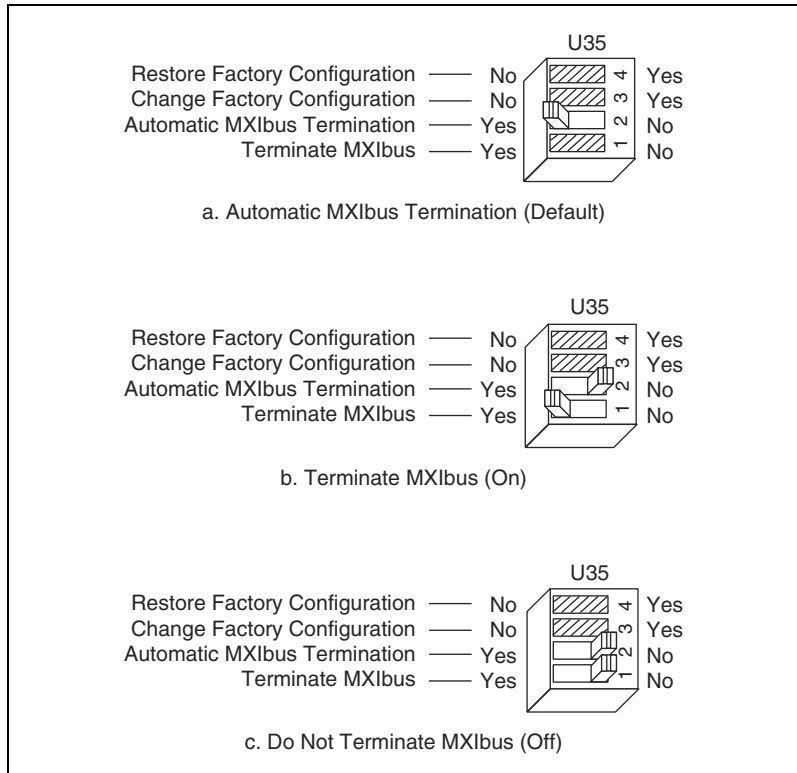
U35

Restore Factory Configuration — No 4 Yes
Change Factory Configuration — No 3 Yes
Automatic MXIbus Termination — Yes 2 No
Terminate MXIbus — Yes 1 No

a. Automatic MXIbus Termination (Default)

U35

Restore Factory Configuration — No 4 Yes
Change Factory Configuration — No 3 Yes
Automatic MXIbus Termination — Yes 2 No
Terminate MXIbus — Yes 1 No

b. Terminate MXIbus (On)

U35

Restore Factory Configuration — No 4 Yes
Change Factory Configuration — No 3 Yes
Automatic MXIbus Termination — Yes 2 No
Terminate MXIbus — Yes 1 No

c. Do Not Terminate MXIbus (Off)